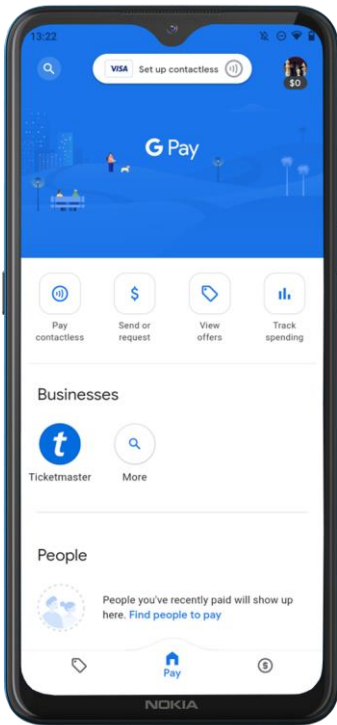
13:22

VISA Set up contactless

$0

G Pay

Pay contactless

Send or request

View offers

Track spending

Businesses

t

Ticketmaster

More

People

People you've recently paid will show up here. Find people to pay

Pay

NOKIA